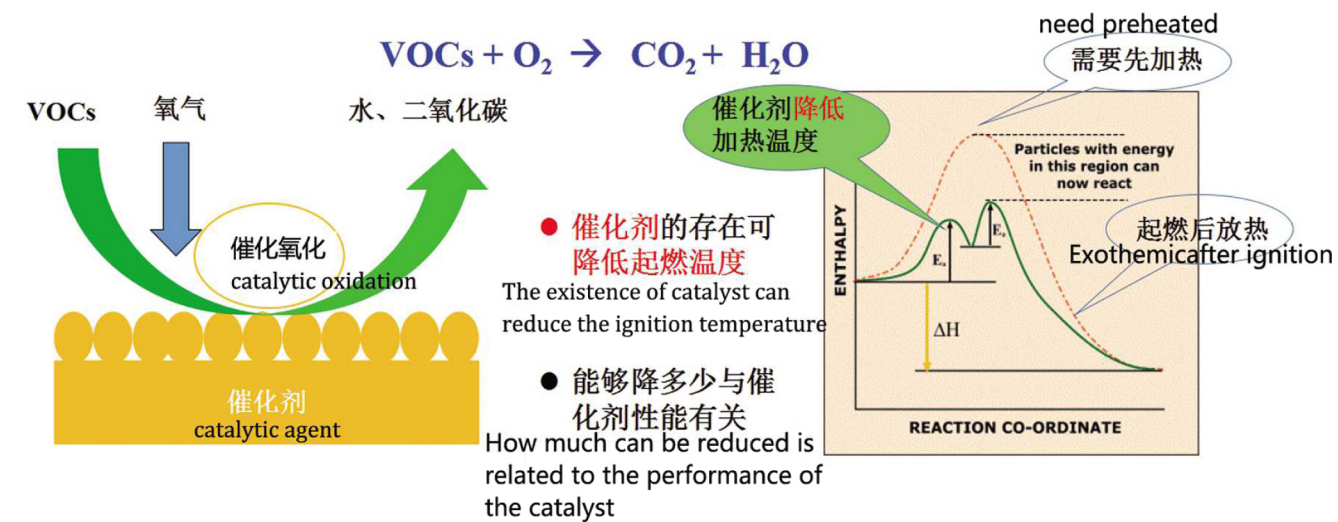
$VOCs + O_2 \rightarrow CO_2 + H_2O$

need preheated

需要先加热

VOCs

氧气

水、二氧化碳

催化剂降低加热温度

Particles with energy in this region can now react

起燃后放热

Exothemicafter ignition

催化氧化

catalytic oxidation

催化剂

catalytic agent

● 催化剂的存在可降低起燃温度

The existence of catalyst can reduce the ignition temperature

● 能够降多少与催化剂性能有关

How much can be reduced is related to the performance of the catalyst

ENTHALPY

$E_a$

$E_a$

$\Delta H$

REACTION CO-ORDINATE